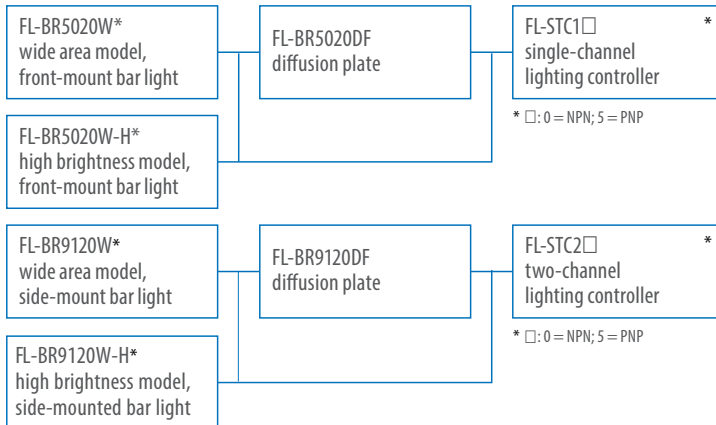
FL-BR5020W*
wide area model,
front-mount bar light

FL-BR5020DF
diffusion plate

FL-STC1□ *
single-channel
lighting controller

* □: 0 = NPN; 5 = PNP

FL-BR5020W-H*
high brightness model,
front-mount bar light

FL-BR9120W*
wide area model,
side-mount bar light

FL-BR9120DF
diffusion plate

FL-STC2□ *
two-channel
lighting controller

* □: 0 = NPN; 5 = PNP

FL-BR9120W-H*
high brightness model,
side-mounted bar light